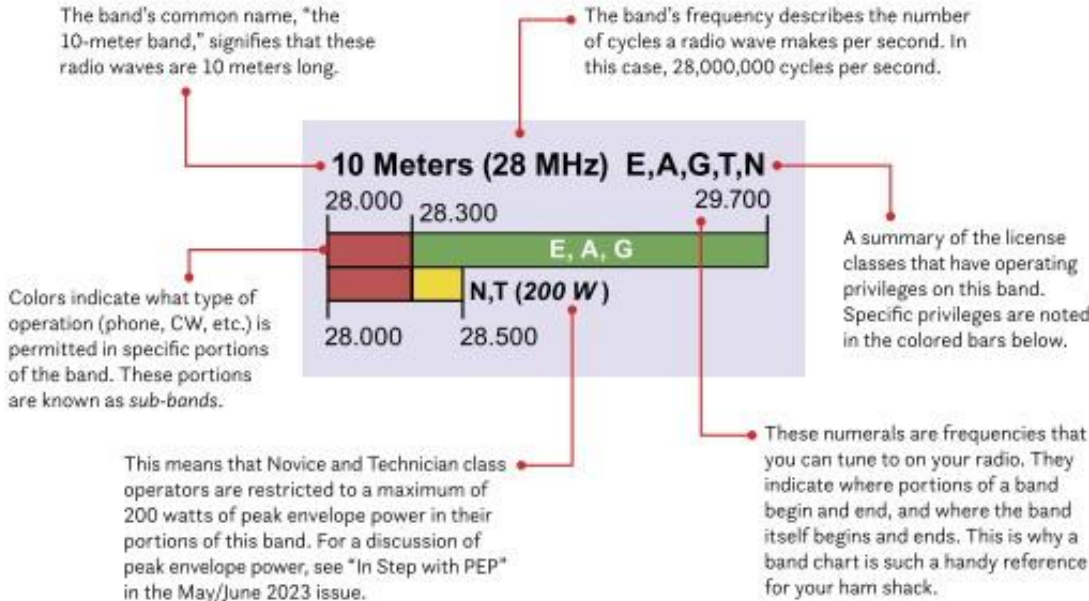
The band's common name, "the 10-meter band," signifies that these radio waves are 10 meters long.

The band's frequency describes the number of cycles a radio wave makes per second. In this case, 28,000,000 cycles per second.

10 Meters (28 MHz) E,A,G,T,N

28.000 28.300 29.700

E, A, G

N,T (*200 W*)

28.000 28.500

A summary of the license classes that have operating privileges on this band. Specific privileges are noted in the colored bars below.

Colors indicate what type of operation (phone, CW, etc.) is permitted in specific portions of the band. These portions are known as *sub-bands*.

This means that Novice and Technician class operators are restricted to a maximum of 200 watts of peak envelope power in their portions of this band. For a discussion of peak envelope power, see "In Step with PEP" in the May/June 2023 issue.

These numerals are frequencies that you can tune to on your radio. They indicate where portions of a band begin and end, and where the band itself begins and ends. This is why a band chart is such a handy reference for your ham shack.